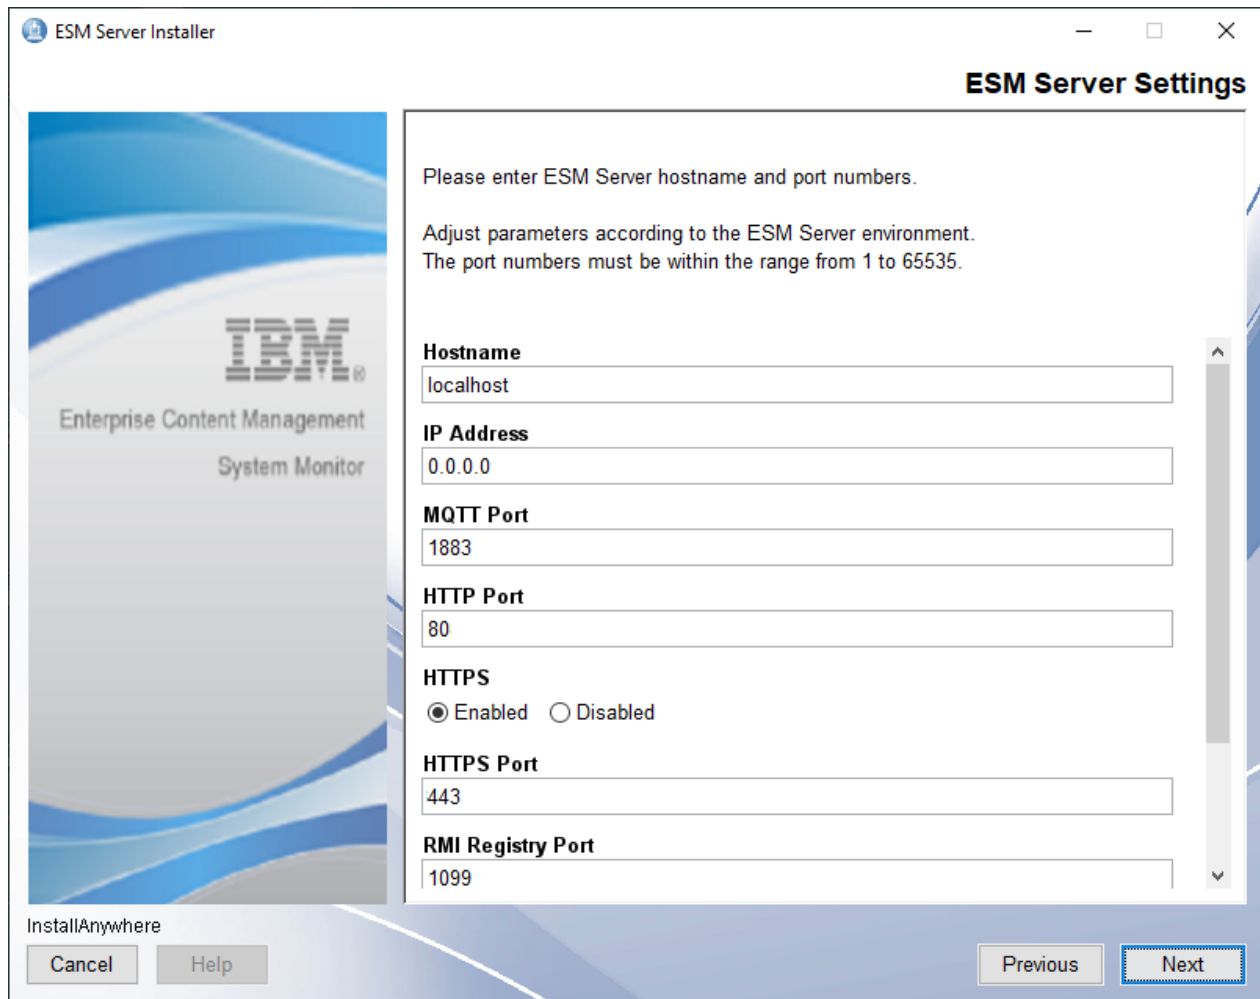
ESM Server Installer

ESM Server Settings

IBM®

Enterprise Content Management

System Monitor

Please enter ESM Server hostname and port numbers.

Adjust parameters according to the ESM Server environment.
The port numbers must be within the range from 1 to 65535.

Hostname

localhost

IP Address

0.0.0.0

MQTT Port

1883

HTTP Port

80

HTTPS

Enabled Disabled

HTTPS Port

443

RMI Registry Port

1099

InstallAnywhere

Cancel

Help

Previous

Next